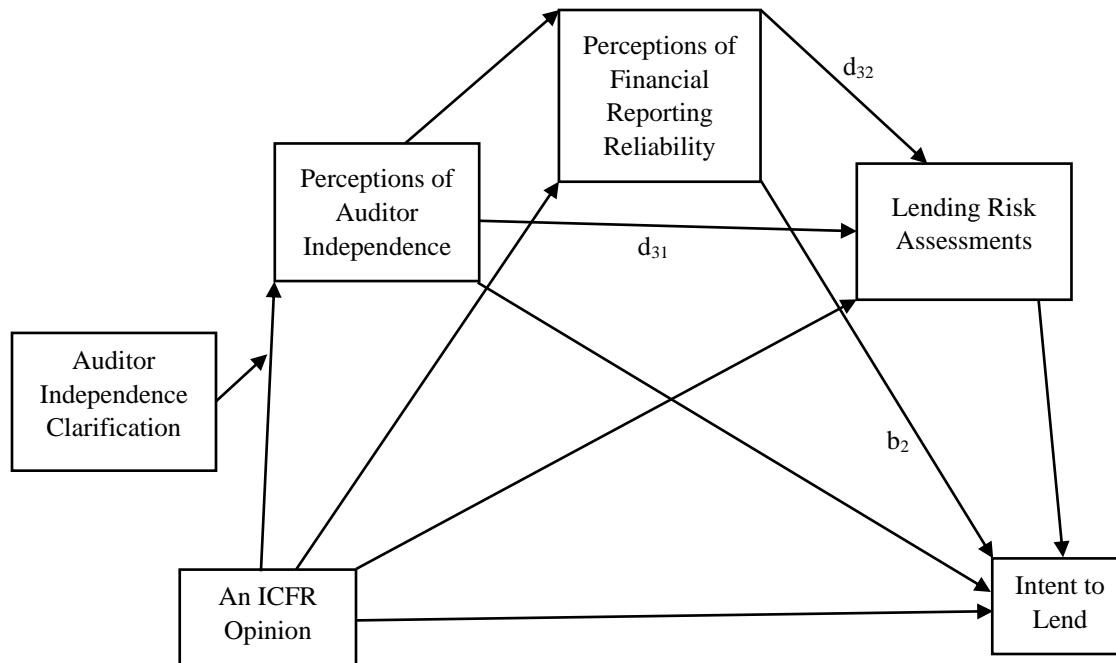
Perceptions of Financial Reporting Reliability

$d_{32}$

Perceptions of Auditor Independence

Lending Risk Assessments

$d_{31}$

Auditor Independence Clarification

$b_2$

An ICFR Opinion

Intent to Lend